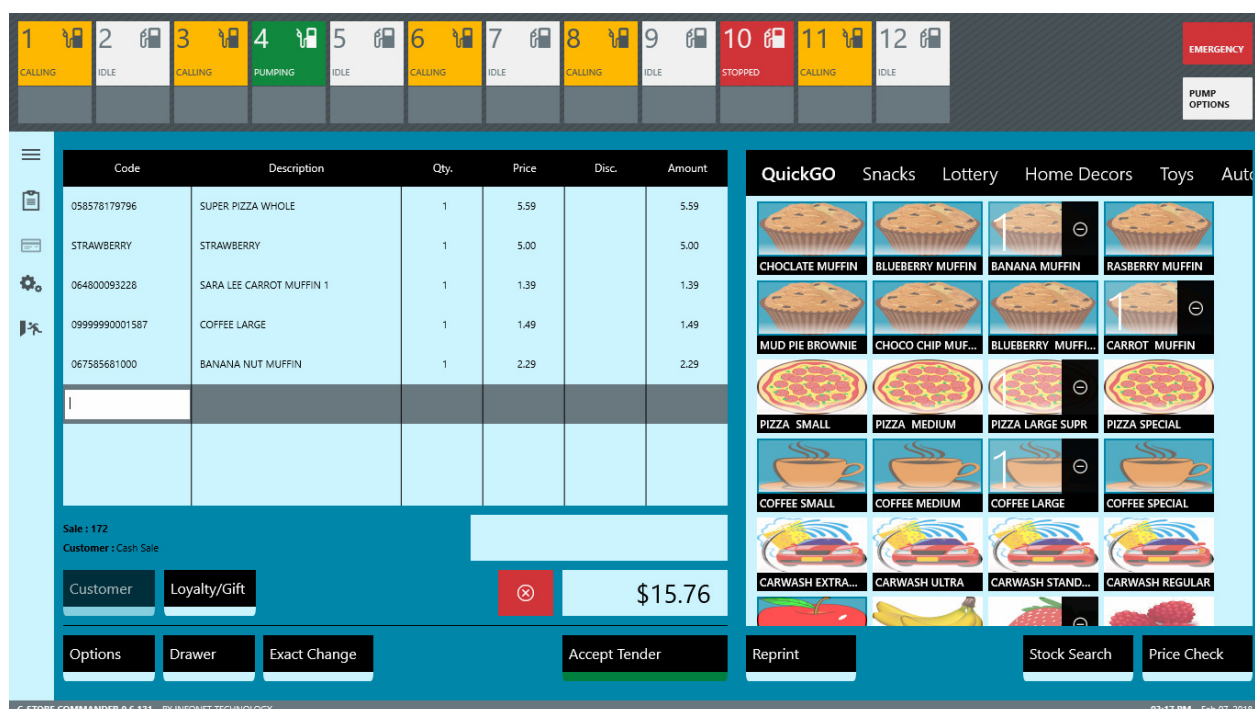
1 CALLING
2 IDLE
3 CALLING
4 PUMPING
5 IDLE
6 CALLING
7 IDLE
8 CALLING
9 IDLE
10 STOPPED
11 CALLING
12 IDLE

EMERGENCY
PUMP OPTIONS

| Code | Description | Qty. | Price | Disc. | Amount |
|---|---|---|---|---|---|
| 058578179796 | SUPER PIZZA WHOLE | 1 | 5.59 | | 5.59 |
| STRAWBERRY | STRAWBERRY | 1 | 5.00 | | 5.00 |
| 064800093228 | SARA LEE CARROT MUFFIN 1 | 1 | 1.39 | | 1.39 |
| 09999990001587 | COFFEE LARGE | 1 | 1.49 | | 1.49 |
| 067585681000 | BANANA NUT MUFFIN | 1 | 2.29 | | 2.29 |

Sale : 172
Customer : Cash Sale

Customer
Loyalty/Gift

$15.76

Options
Drawer
Exact Change
Accept Tender

QuickGO Snacks Lottery Home Decors Toys Auto

CHOCLATE MUFFIN
BLUEBERRY MUFFIN
1 BANANA MUFFIN
RASBERRY MUFFIN
MUD PIE BROWNIE
CHOCO CHIP MUF...
BLUEBERRY MUFFI...
1 CARROT MUFFIN
PIZZA SMALL
PIZZA MEDIUM
PIZZA LARGE SUPR
PIZZA SPECIAL
COFFEE SMALL
COFFEE MEDIUM
1 COFFEE LARGE
COFFEE SPECIAL
CARWASH EXTRA...
CARWASH ULTRA
CARWASH STAND...
CARWASH REGULAR

Reprint
Stock Search
Price Check

C-STORE COMMANDER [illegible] BY INFONET TECHNOLOGY
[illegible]